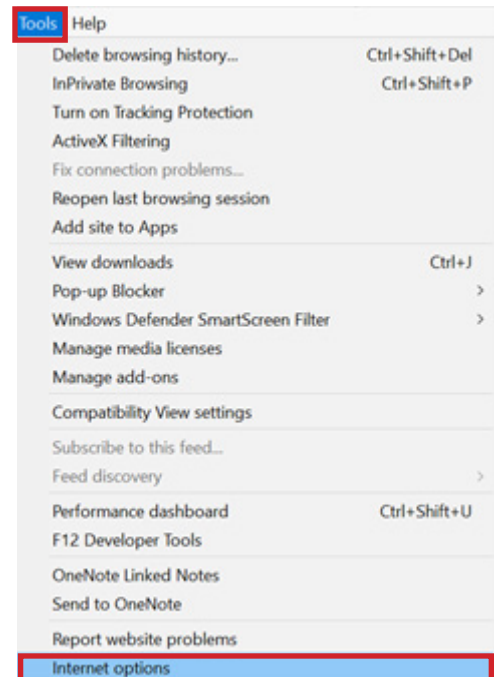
Tools Help

Delete browsing history... Ctrl+Shift+Del
InPrivate Browsing Ctrl+Shift+P
Turn on Tracking Protection
ActiveX Filtering
Fix connection problems...
Reopen last browsing session
Add site to Apps

View downloads Ctrl+J
Pop-up Blocker >
Windows Defender SmartScreen Filter >
Manage media licenses
Manage add-ons

Compatibility View settings

Subscribe to this feed...
Feed discovery >

Performance dashboard Ctrl+Shift+U
F12 Developer Tools

OneNote Linked Notes
Send to OneNote

Report website problems
Internet options